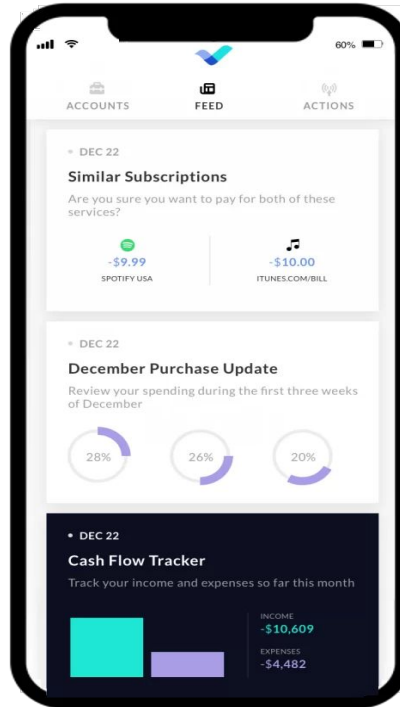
60%

ACCOUNTS FEED ACTIONS

• DEC 22

Similar Subscriptions

Are you sure you want to pay for both of these services?

-$9.99
SPOTIFY USA

-$10.00
ITUNES.COM/BILL

• DEC 22

December Purchase Update

Review your spending during the first three weeks of December

28%

26%

20%

• DEC 22

Cash Flow Tracker

Track your income and expenses so far this month

INCOME
-$10,609

EXPENSES
-$4,482